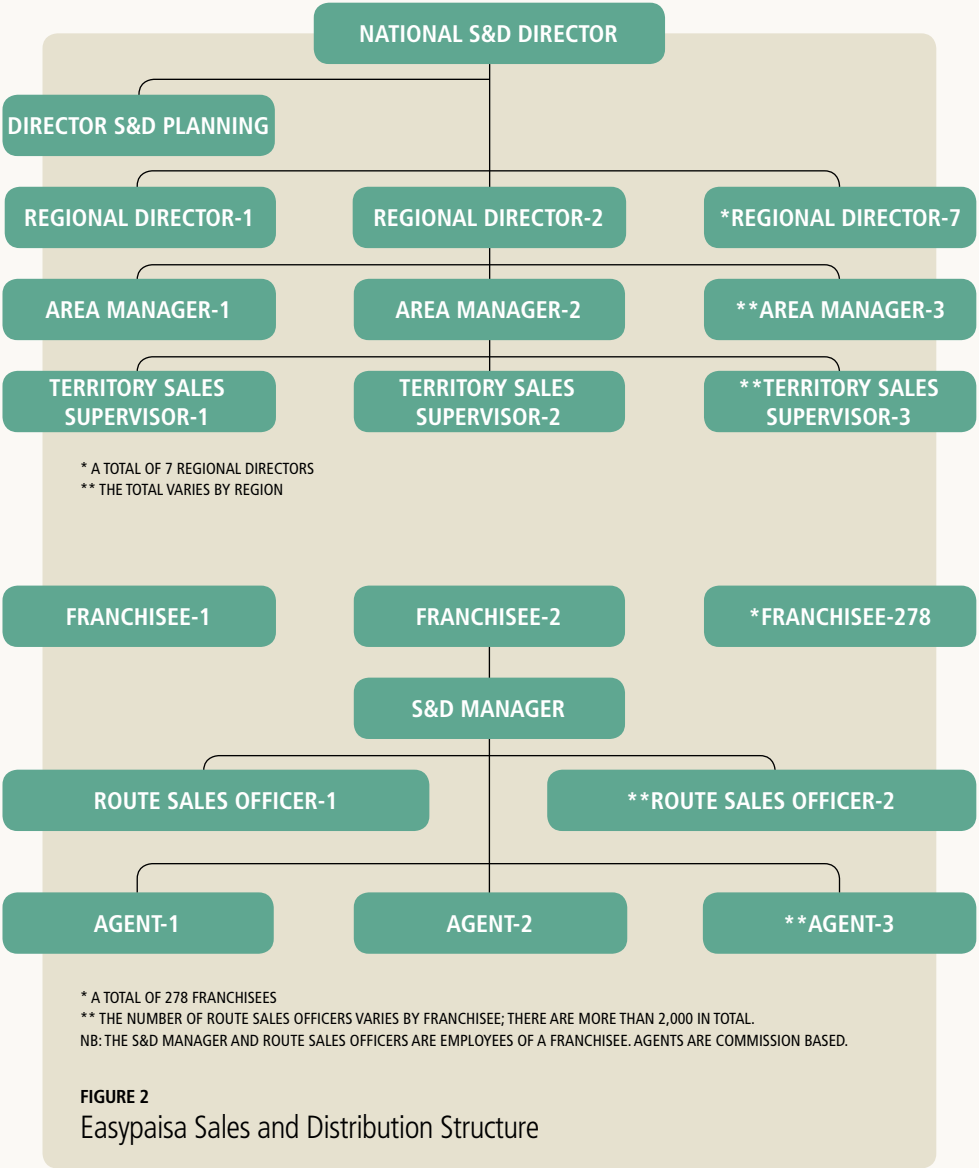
NATIONAL S&D DIRECTOR

DIRECTOR S&D PLANNING

REGIONAL DIRECTOR-1

REGIONAL DIRECTOR-2

*REGIONAL DIRECTOR-7

AREA MANAGER-1

AREA MANAGER-2

**AREA MANAGER-3

TERRITORY SALES SUPERVISOR-1

TERRITORY SALES SUPERVISOR-2

**TERRITORY SALES SUPERVISOR-3

* A TOTAL OF 7 REGIONAL DIRECTORS
** THE TOTAL VARIES BY REGION

FRANCHISEE-1

FRANCHISEE-2

*FRANCHISEE-278

S&D MANAGER

ROUTE SALES OFFICER-1

**ROUTE SALES OFFICER-2

AGENT-1

AGENT-2

**AGENT-3

* A TOTAL OF 278 FRANCHISEES
** THE NUMBER OF ROUTE SALES OFFICERS VARIES BY FRANCHISEE; THERE ARE MORE THAN 2,000 IN TOTAL.
NB: THE S&D MANAGER AND ROUTE SALES OFFICERS ARE EMPLOYEES OF A FRANCHISEE. AGENTS ARE COMMISSION BASED.

FIGURE 2
Easypaisa Sales and Distribution Structure